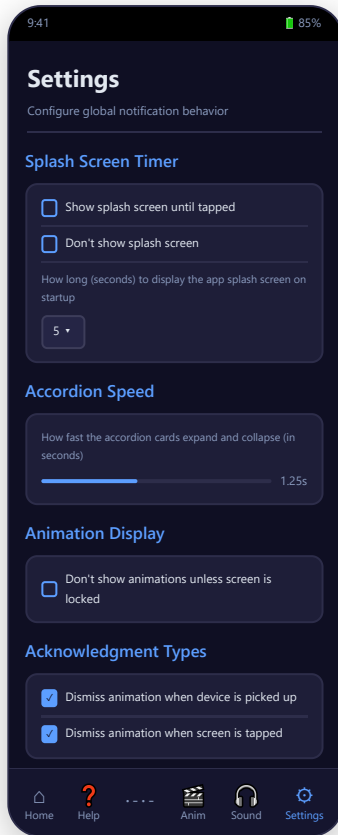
9:41

85%

Settings

Configure global notification behavior

Splash Screen Timer

Show splash screen until tapped

Don't show splash screen

How long (seconds) to display the app splash screen on startup

5 ▾

Accordion Speed

How fast the accordion cards expand and collapse (in seconds)

1.25s

Animation Display

Don't show animations unless screen is locked

Acknowledgment Types

Dismiss animation when device is picked up

Dismiss animation when screen is tapped

Home Help - - - - Anim Sound Settings